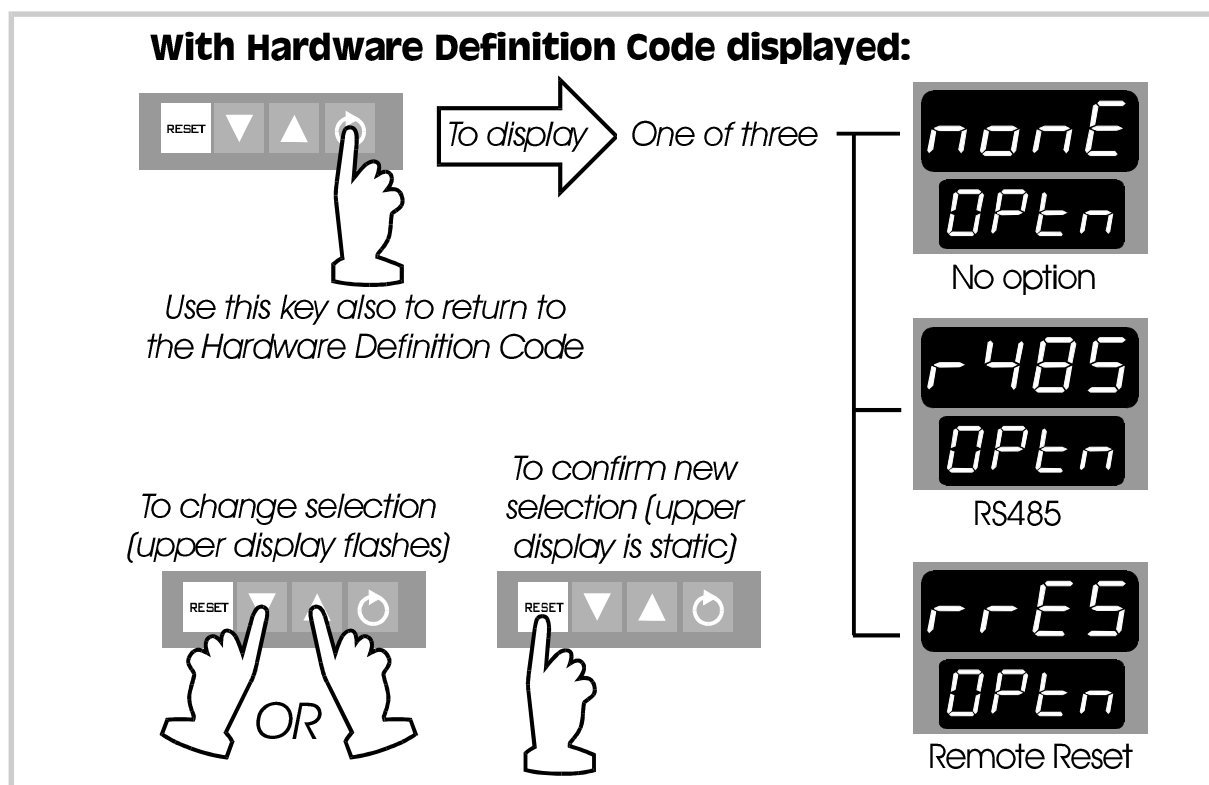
With Hardware Definition Code displayed:

RESET

To display

One of three

nonE

OPtn

No option

Use this key also to return to the Hardware Definition Code

r485

OPtn

RS485

To change selection (upper display flashes)

RESET

OR

To confirm new selection (upper display is static)

RESET

rrES

OPtn

Remote Reset